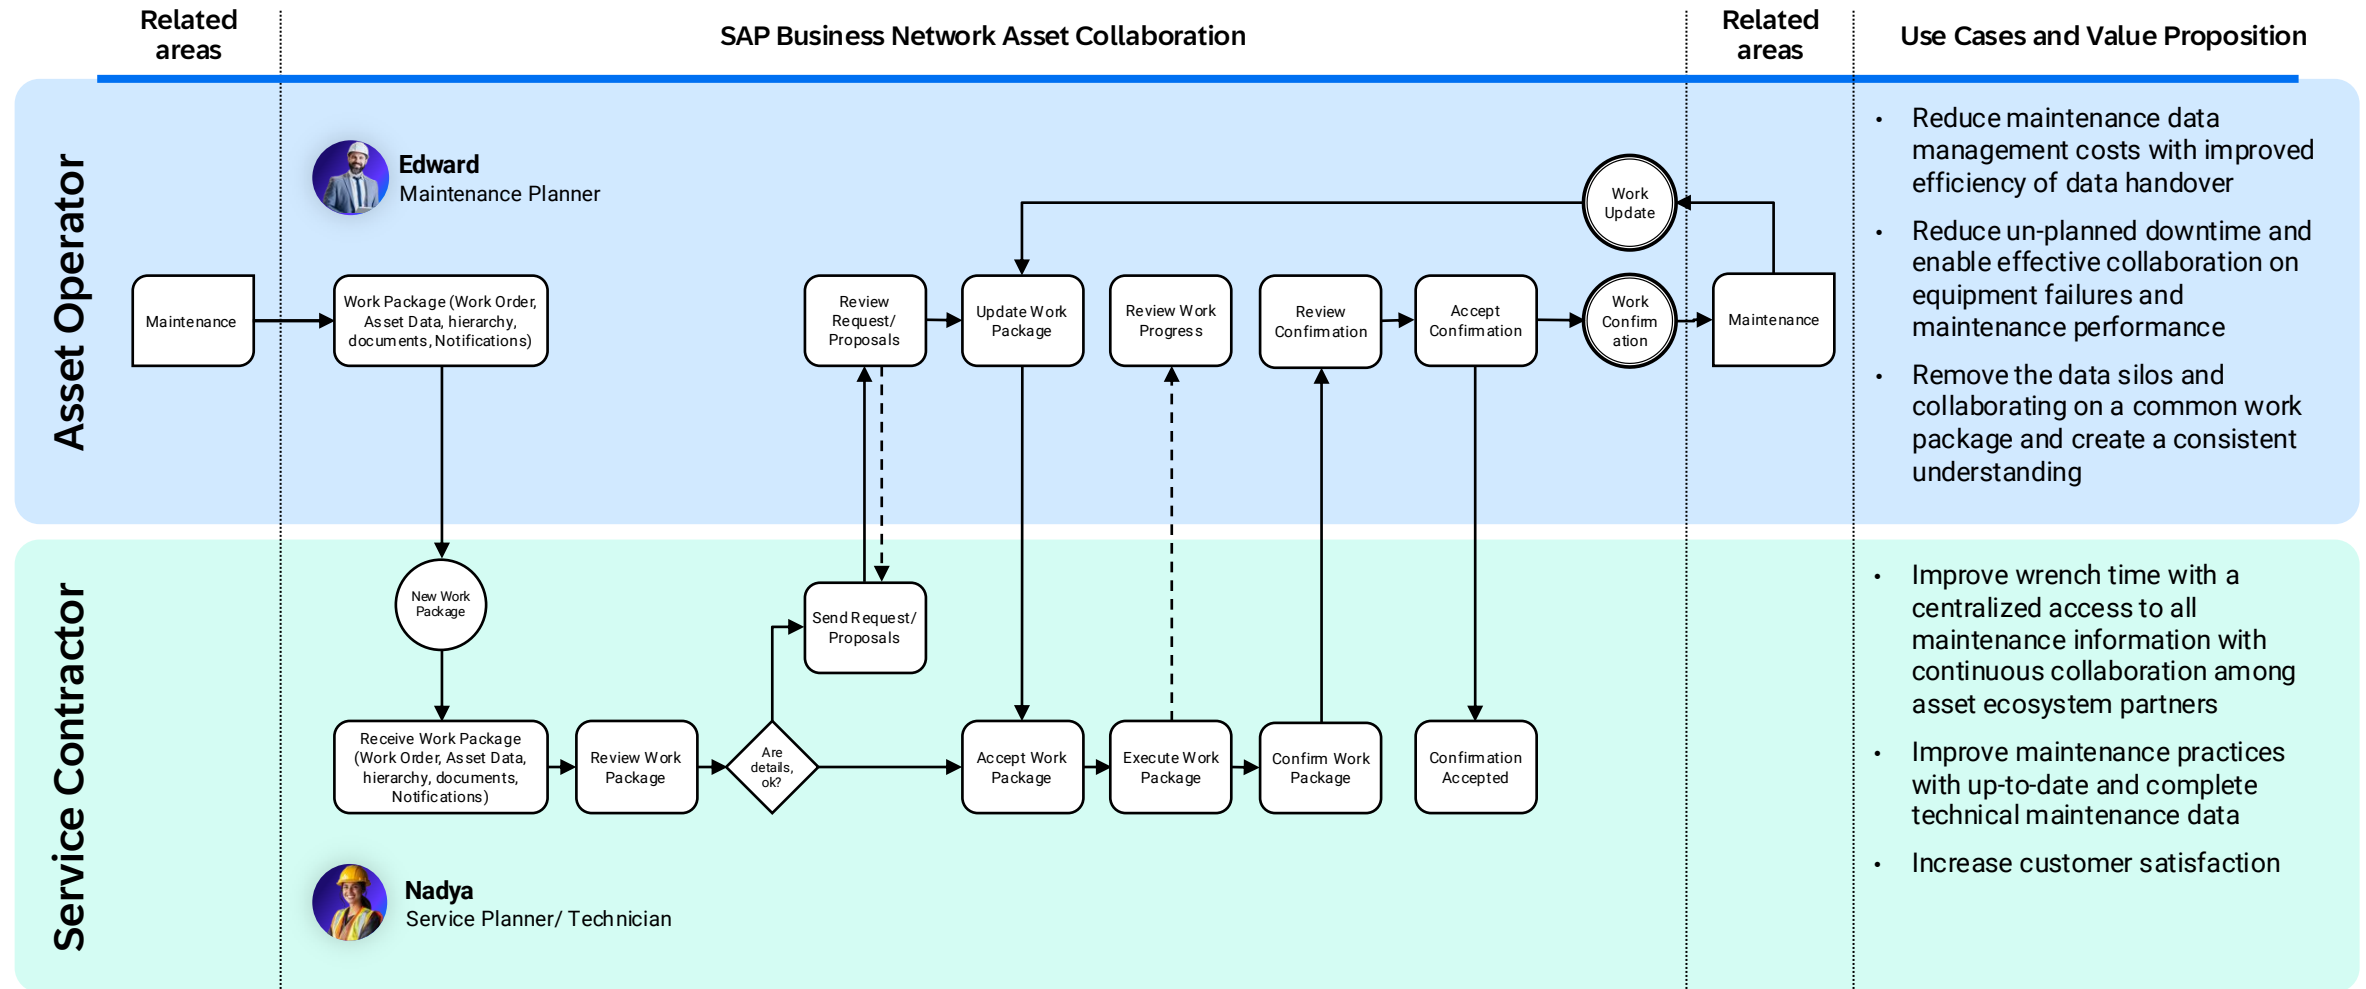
Related areas

SAP Business Network Asset Collaboration

Related areas

Use Cases and Value Proposition

Asset Operator

Edward
Maintenance Planner

Maintenance

Work Package (Work Order, Asset Data, hierarchy, documents, Notifications)

Review Request/ Proposals

Update Work Package

Review Work Progress

Review Confirmation

Accept Confirmation

Work Confirm ation

Work Update

Maintenance

• Reduce maintenance data management costs with improved efficiency of data handover

• Reduce un-planned downtime and enable effective collaboration on equipment failures and maintenance performance

• Remove the data silos and collaborating on a common work package and create a consistent understanding

Service Contractor

New Work Package

Send Request/ Proposals

Receive Work Package (Work Order, Asset Data, hierarchy, documents, Notifications)

Review Work Package

Are details, ok?

Accept Work Package

Execute Work Package

Confirm Work Package

Confirmation Accepted

Nadya
Service Planner/ Technician

• Improve wrench time with a centralized access to all maintenance information with continuous collaboration among asset ecosystem partners

• Improve maintenance practices with up-to-date and complete technical maintenance data

• Increase customer satisfaction